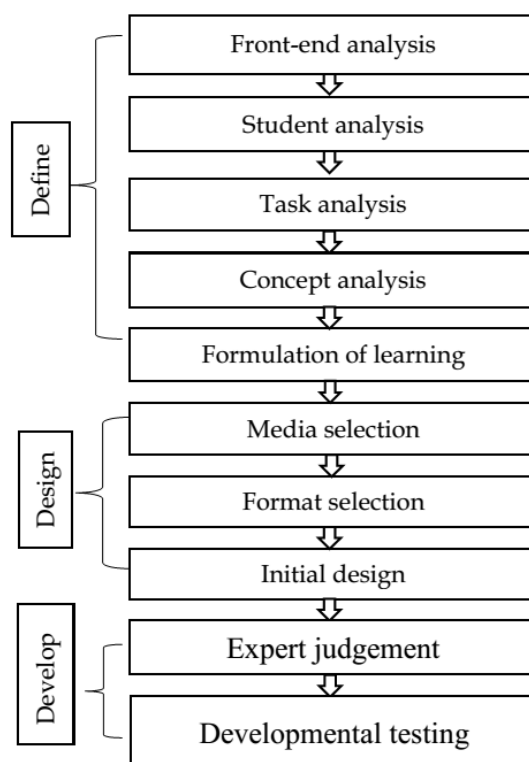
Define

Front-end analysis

Student analysis

Task analysis

Concept analysis

Formulation of learning

Design

Media selection

Format selection

Initial design

Develop

Expert judgement

Developmental testing